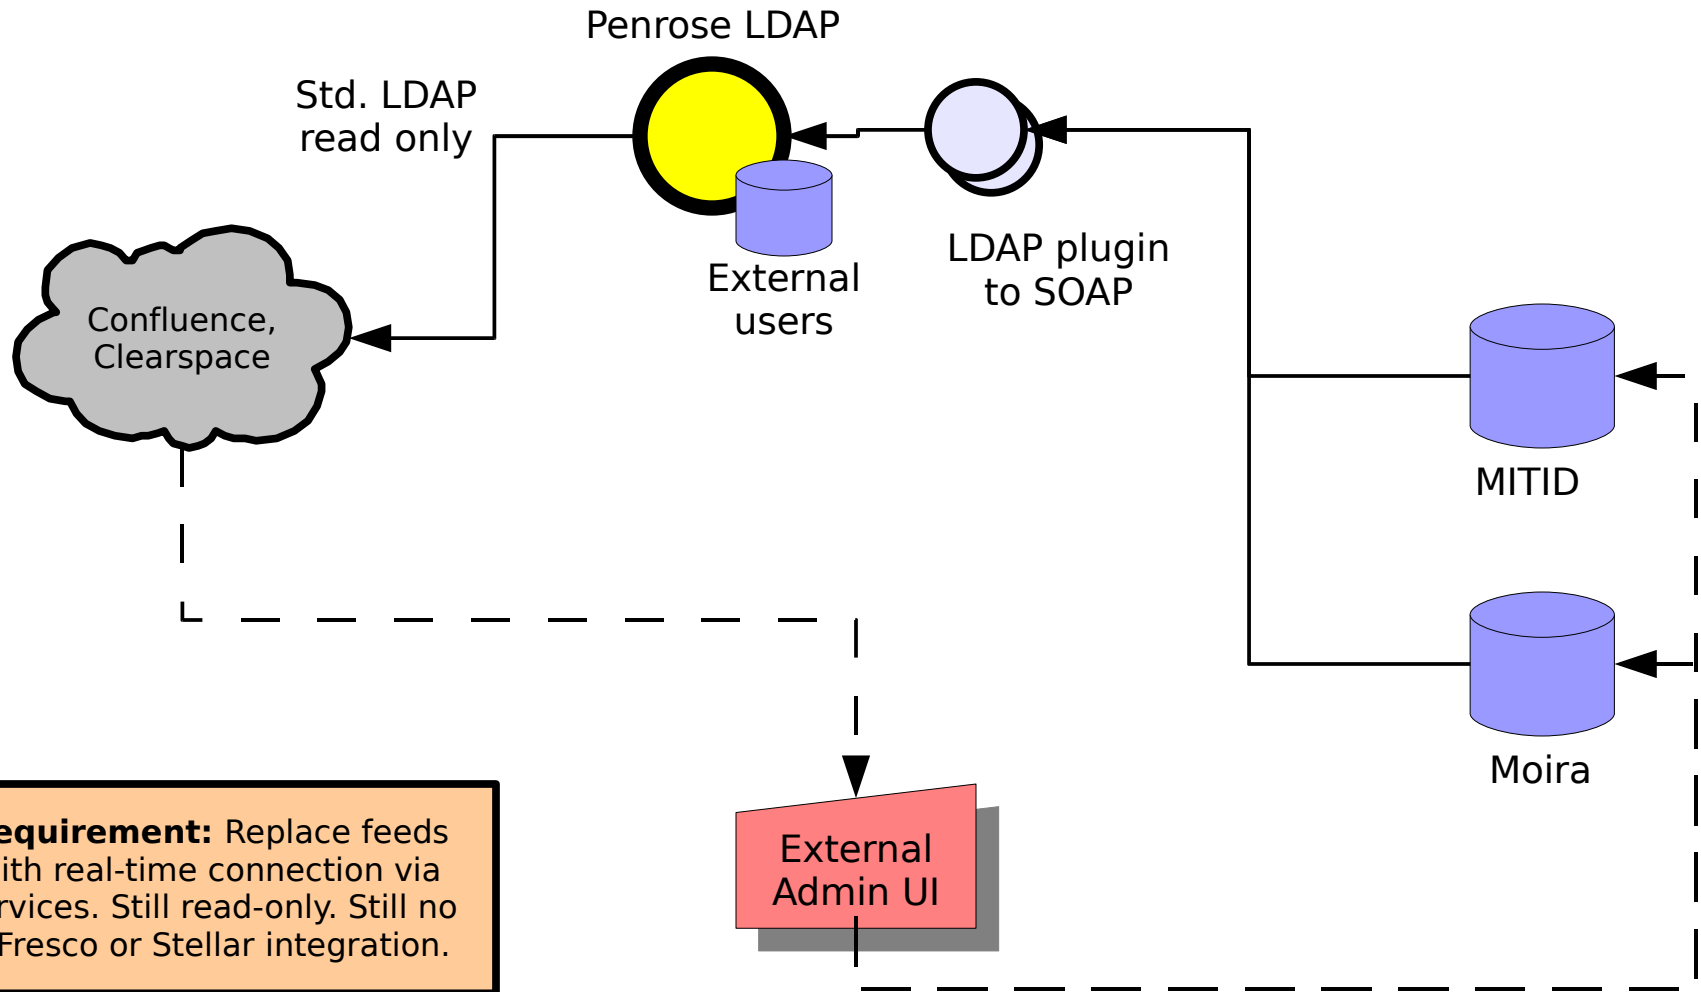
Penrose LDAP

Std. LDAP read only

External users

LDAP plugin to SOAP

Confluence, Clearspace

MITID

Moira

External Admin UI

equirement: Replace feeds ith real-time connection via rvices. Still read-only. Still no Fresco or Stellar integration.